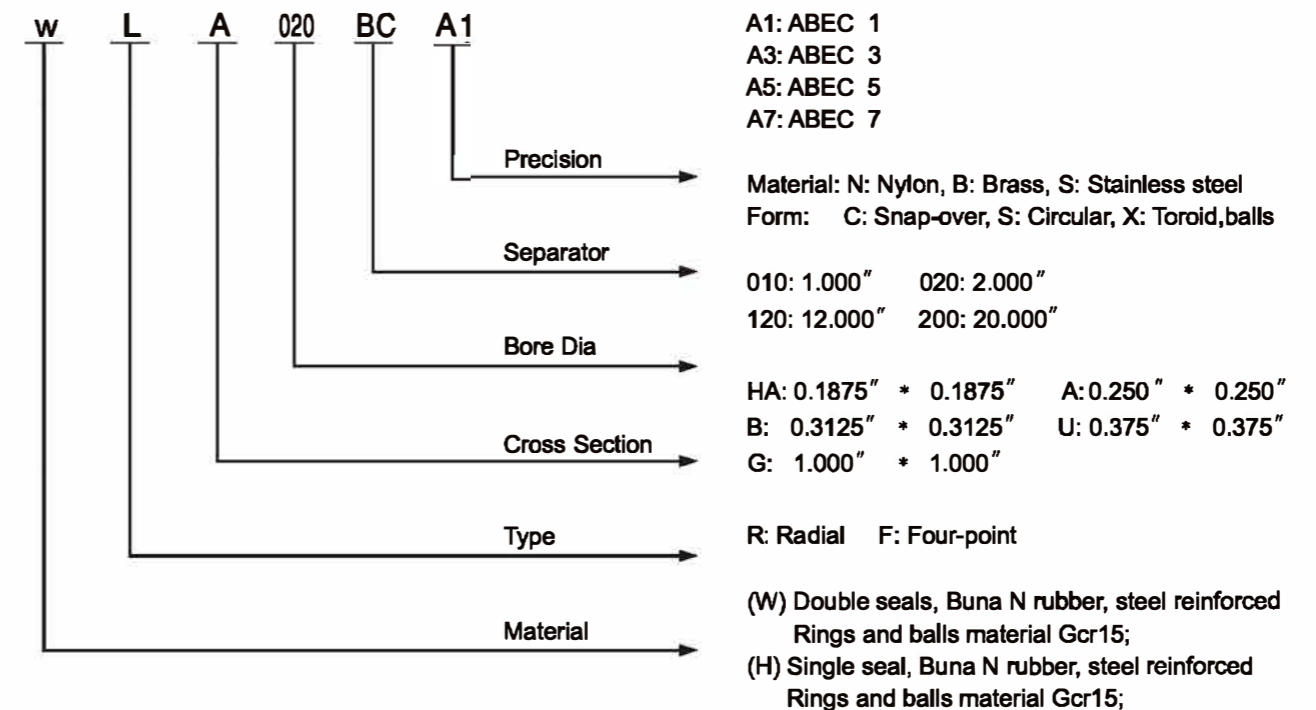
w L A 020 BC A1

Precision

Separator

Bore Dia

Cross Section

Type

Material

A1: ABEC 1
A3: ABEC 3
A5: ABEC 5
A7: ABEC 7

Material: N: Nylon, B: Brass, S: Stainless steel
Form: C: Snap-over, S: Circular, X: Toroid,balls

010: 1.000″ 020: 2.000″
120: 12.000″ 200: 20.000″

HA: 0.1875″ * 0.1875″ A: 0.250″ * 0.250″
B: 0.3125″ * 0.3125″ U: 0.375″ * 0.375″
G: 1.000″ * 1.000″

R: Radial F: Four-point

(W) Double seals, Buna N rubber, steel reinforced Rings and balls material Gcr15;
(H) Single seal, Buna N rubber, steel reinforced Rings and balls material Gcr15;